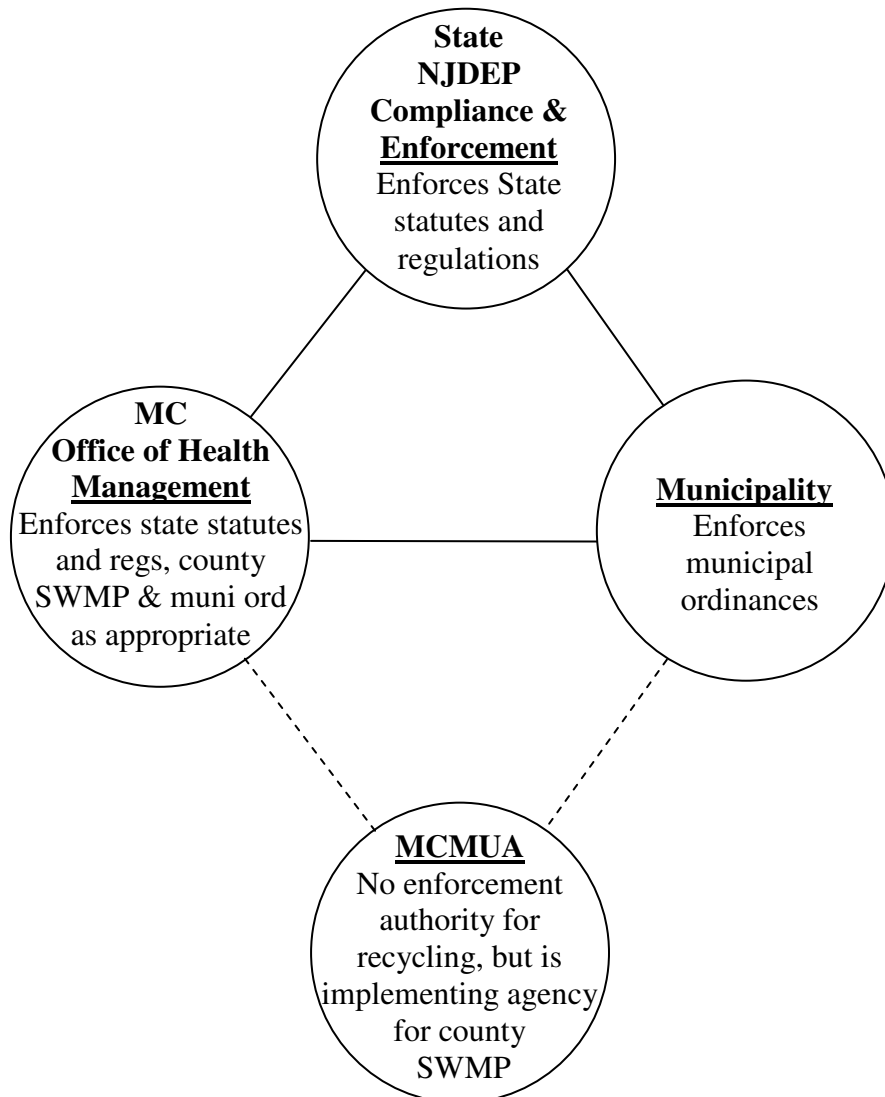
State
NJDEP
Compliance &
Enforcement
Enforces State statutes and regulations

MC
Office of Health
Management
Enforces state statutes and regs, county SWMP & muni ord as appropriate

Municipality
Enforces municipal ordinances

MCMUA
No enforcement authority for recycling, but is implementing agency for county SWMP